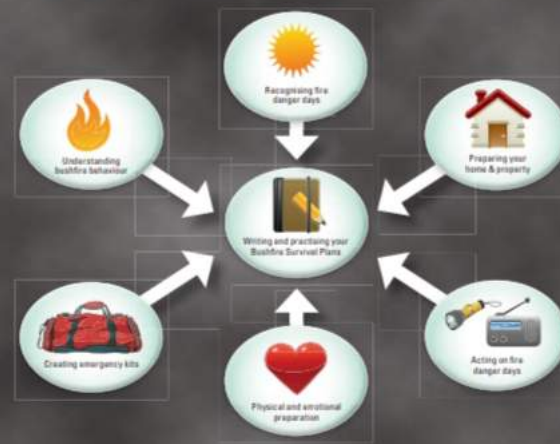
Recognising fire danger days

Understanding bushfire behaviour

Preparing your home & property

Writing and practising your Bushfire Survival Plans

Creating emergency kits

Acting on fire danger days

Physical and emotional preparation